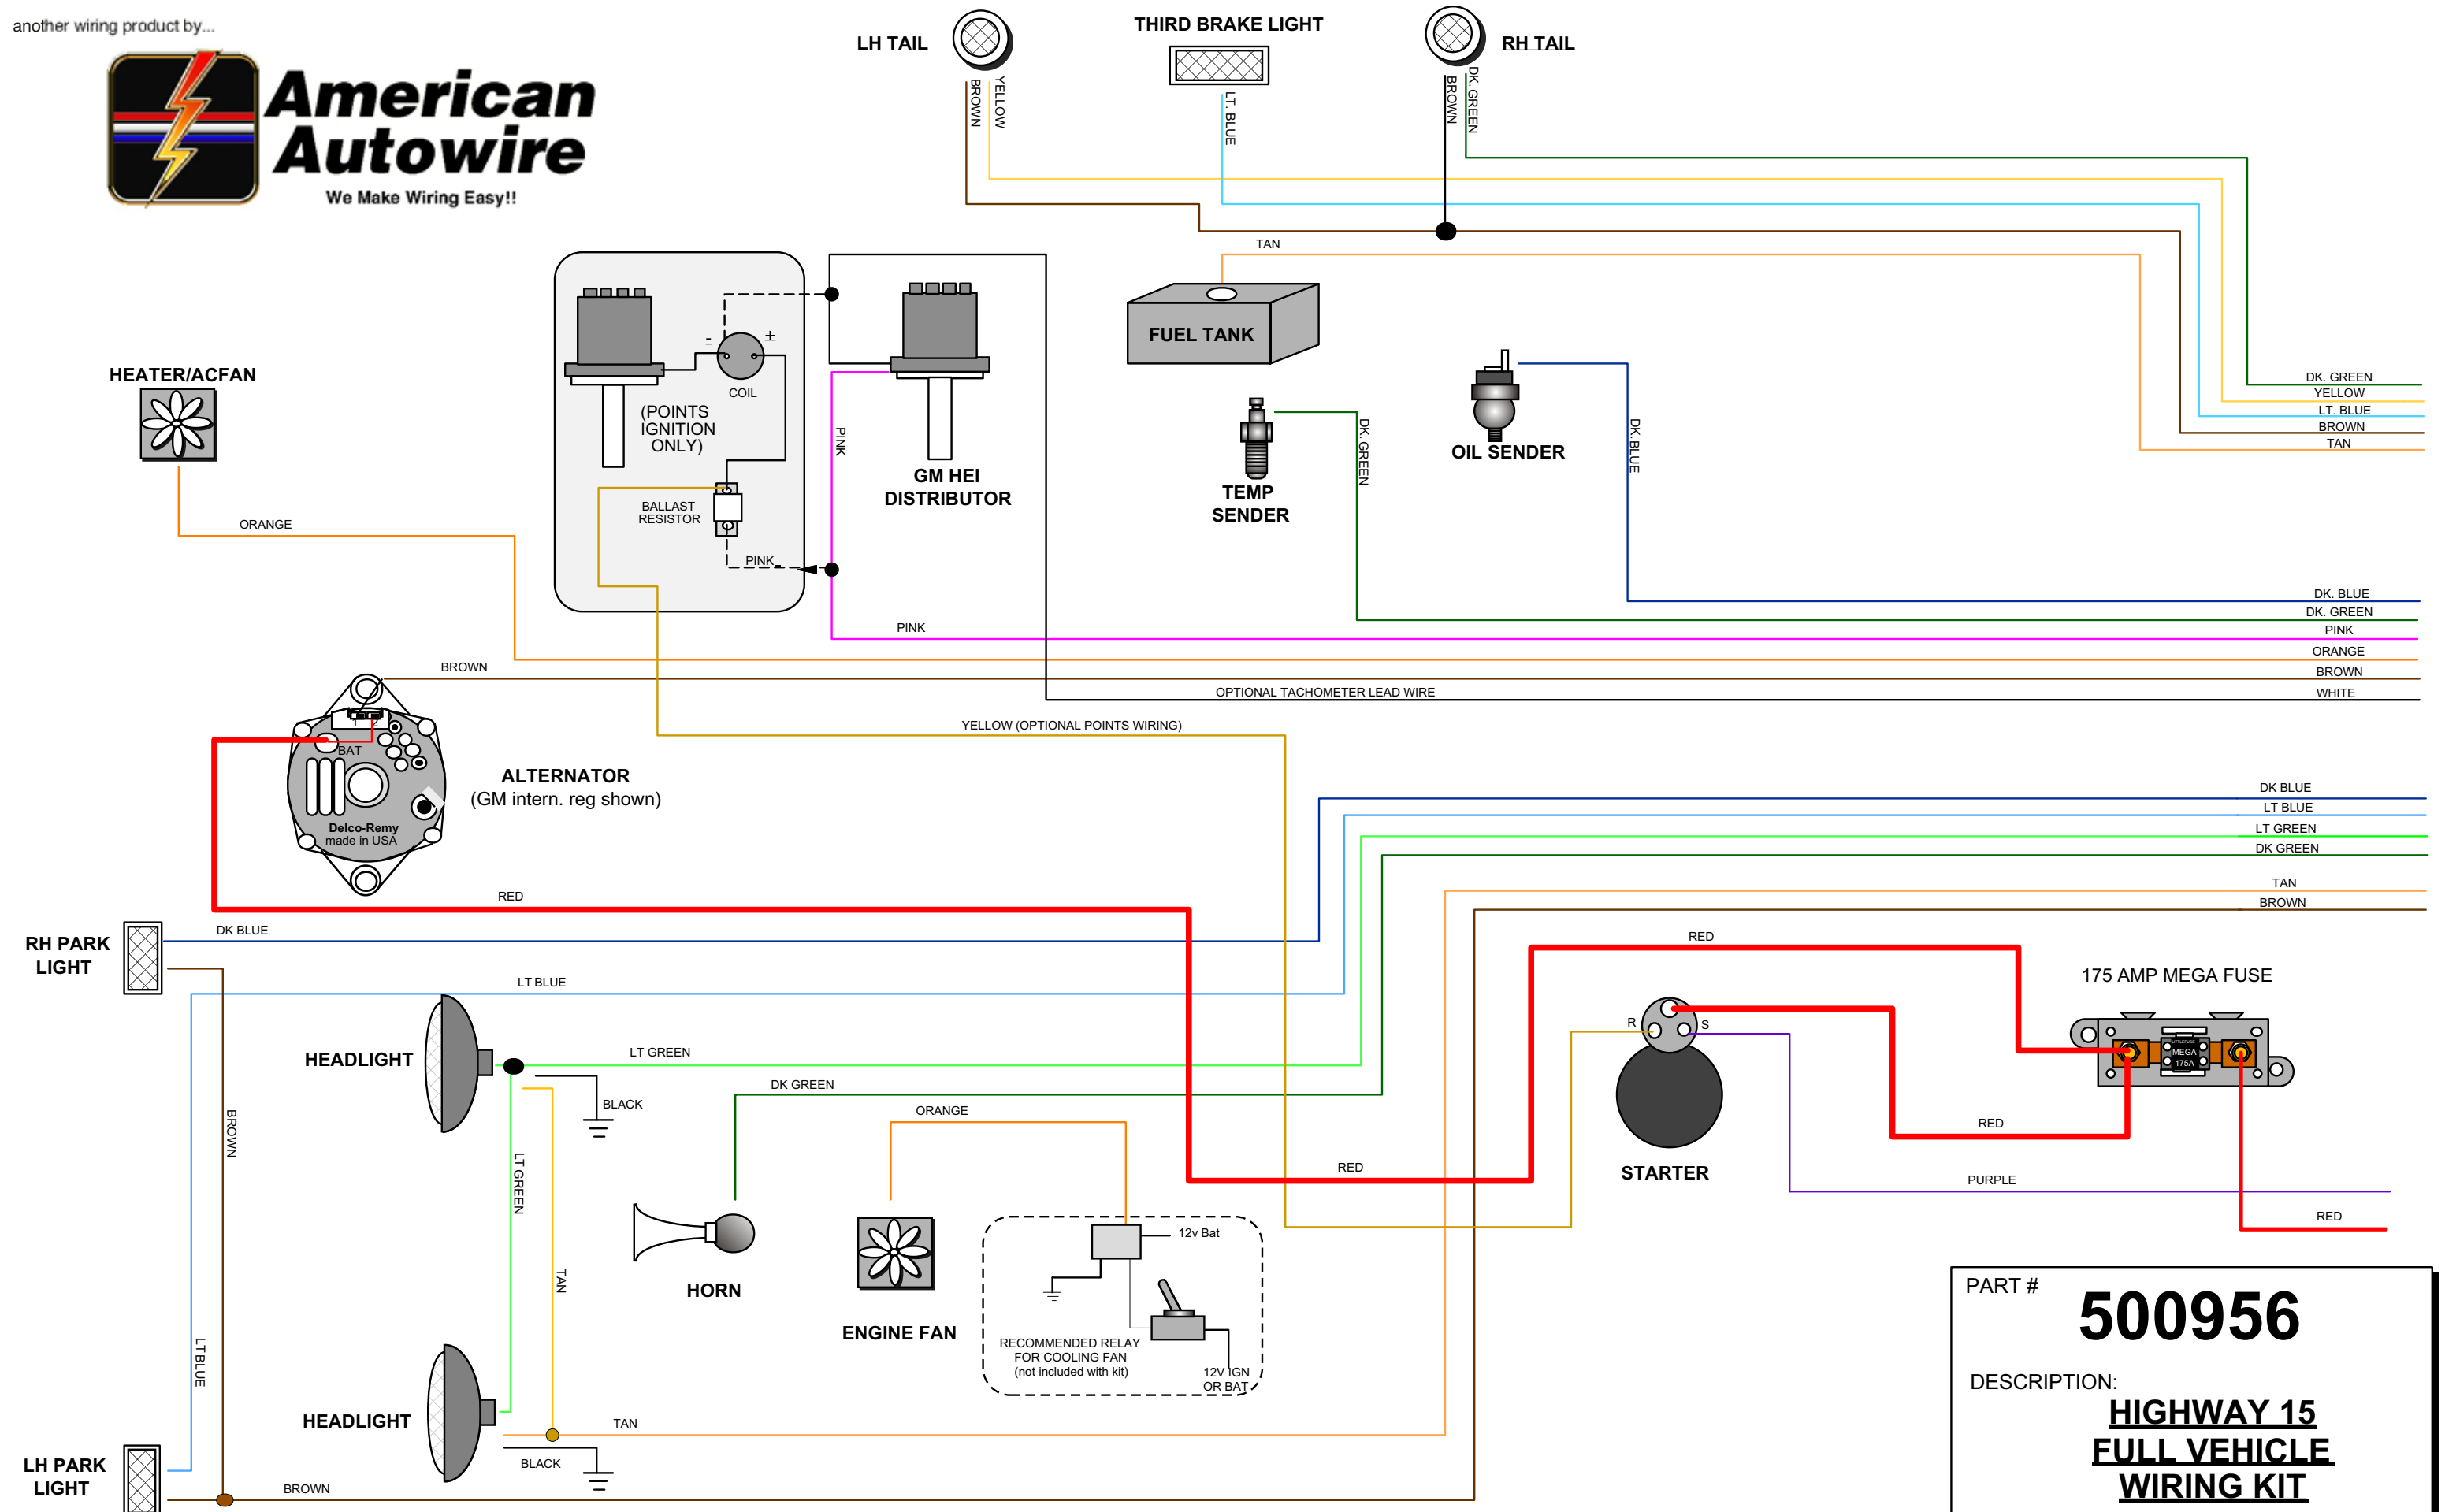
another wiring product by...

American Autowire
We Make Wiring Easy!!

LH TAIL
BROWN
YELLOW

THIRD BRAKE LIGHT
LT. BLUE

RH TAIL
BROWN
DK. GREEN

TAN

HEATER/ACFAN

ORANGE

COIL
(POINTS IGNITION ONLY)
BALLAST RESISTOR
PINK

PINK

GM HEI DISTRIBUTOR

FUEL TANK

TEMP SENDER
DK. GREEN

OIL SENDER
DK. BLUE

DK. GREEN
YELLOW
LT. BLUE
BROWN
TAN

DK. BLUE
DK. GREEN
PINK
PINK
ORANGE
BROWN
BROWN
OPTIONAL TACHOMETER LEAD WIRE
WHITE

YELLOW (OPTIONAL POINTS WIRING)

BAT
Delco-Remy
made in USA

ALTERNATOR
(GM intern. reg shown)

DK BLUE
LT BLUE
LT GREEN
DK GREEN
TAN
BROWN

RED

RH PARK LIGHT
DK BLUE

LT BLUE

RED

175 AMP MEGA FUSE
MEGA
175A

HEADLIGHT
LT GREEN
BLACK
DK GREEN
BROWN
LT GREEN
ORANGE
R
S
RED
STARTER
RED
PURPLE
TAN
HORN
ENGINE FAN
12v Bat
RECOMMENDED RELAY FOR COOLING FAN (not included with kit)
12V IGN OR BAT
RED

LT BLUE
HEADLIGHT
TAN
BLACK
LH PARK LIGHT
BROWN

PART #
500956
DESCRIPTION:
HIGHWAY 15
FULL VEHICLE
WIRING KIT